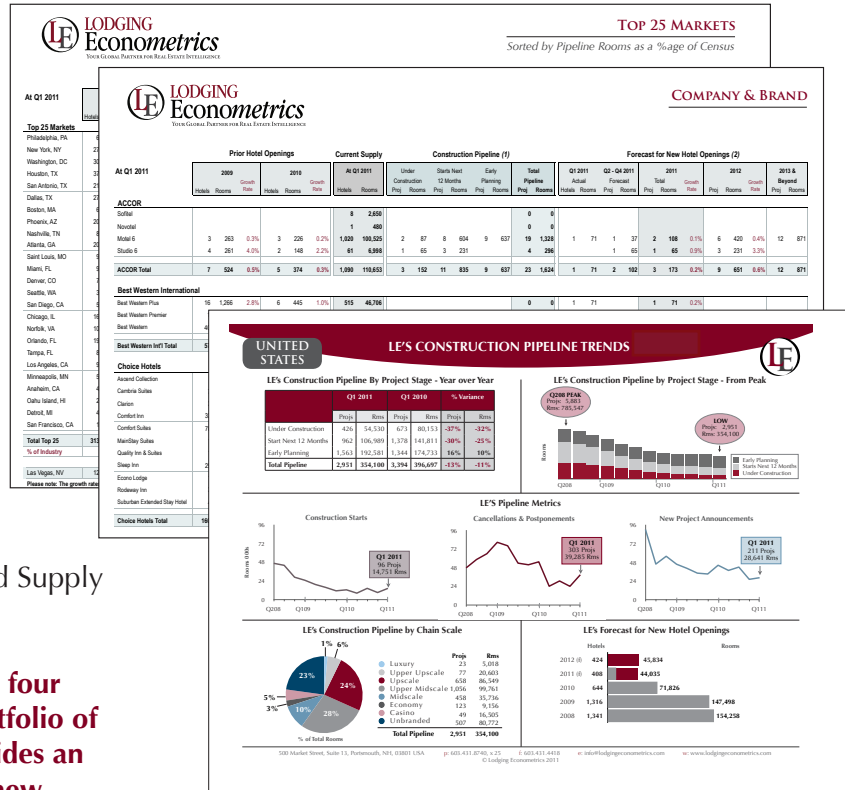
LODGING Econometrics
YOUR GLOBAL PARTNER FOR REAL ESTATE INTELLIGENCE

TOP 25 MARKETS
Sorted by Pipeline Rooms as a %age of Census

At Q1 2011

Top 25 Markets
Philadelphia, PA
New York, NY
Washington, DC
Houston, TX
San Antonio, TX
Dallas, TX
Boston, MA
Phoenix, AZ
Nashville, TN
Atlanta, GA
Saint Louis, MO
Miami, FL
Denver, CO
Seattle, WA
San Diego, CA
Chicago, IL
Norfolk, VA
Orlando, FL
Tampa, FL
Los Angeles, CA
Minneapolis, MN
Anaheim, CA
Oahu Island, HI
Detroit, MI
San Francisco, CA
Total Top 25
% of Industry
Las Vegas, NV
Please note: The growth rate

LODGING Econometrics
YOUR GLOBAL PARTNER FOR REAL ESTATE INTELLIGENCE

COMPANY & BRAND

At Q1 2011

Prior Hotel Openings | Current Supply | Construction Pipeline (1) | Forecast for New Hotel Openings (2)

| | 2009 Hotels | Rooms | Growth Rate | 2010 Hotels | Rooms | Growth Rate | At Q1 2011 Hotels | Rooms | Under Construction Proj | Rooms | Starts Next 12 Months Proj | Rooms | Early Planning Proj | Rooms | Total Pipeline Proj | Rooms | Q1 2011 Actual Hotels | Rooms | Q2 - Q4 2011 Forecast Hotels | Rooms | 2011 Total Proj | Rooms | Growth Rate | 2012 Proj | Rooms | Growth Rate | 2013 & Beyond Proj | Rooms |
|---|---|---|---|---|---|---|---|---|---|---|---|---|---|---|---|---|---|---|---|---|---|---|---|---|---|---|---|---|---|
| ACCOR | | | | | | | | | | | | | | | | | | | | | | | | | | | | |
| Sofitel | | | | | | | 8 | 2,650 | | | | | | | 0 | 0 | | | | | | | | | | | | |
| Novotel | | | | | | | 1 | 480 | | | | | | | 0 | 0 | | | | | | | | | | | | |
| Motel 6 | 3 | 263 | 0.3% | 3 | 226 | 0.2% | 1,028 | 100,525 | 2 | 87 | 8 | 604 | 9 | 637 | 19 | 1,328 | 1 | 71 | 1 | 37 | 2 | 108 | 0.1% | 6 | 420 | 0.4% | 12 | 871 |
| Studio 6 | 4 | 261 | 4.0% | 2 | 148 | 2.2% | 61 | 6,998 | 1 | 65 | 3 | 231 | | | 4 | 296 | | | 1 | 65 | 1 | 65 | 0.9% | 3 | 231 | 3.3% | | |
| ACCOR Total | 7 | 524 | 0.5% | 5 | 374 | 0.3% | 1,090 | 110,653 | 3 | 152 | 11 | 835 | 9 | 637 | 23 | 1,624 | 1 | 71 | 2 | 102 | 3 | 173 | 0.2% | 9 | 651 | 0.6% | 12 | 871 |
| Best Western International | | | | | | | | | | | | | | | | | | | | | | | | | | | | |
| Best Western Plus | 16 | 1,266 | 2.8% | 6 | 445 | 1.0% | 515 | 46,706 | | | | | | | 0 | 0 | 1 | 71 | | | 1 | 71 | 0.2% | | | | | |
| Best Western Premier | | | | | | | | | | | | | | | | | | | | | | | | | | | | |
| Best Western | 4 | | | | | | | | | | | | | | | | | | | | | | | | | | | |
| Best Western Int'l Total | 5 | | | | | | | | | | | | | | | | | | | | | | | | | | | |

Choice Hotels
Ascend Collection
Cambria Suites
Clarion
Comfort Inn
Comfort Suites
MainStay Suites
Quality Inn & Suites
Sleep Inn
Econo Lodge
Rodeway Inn
Suburban Extended Stay Hotel
Choice Hotels Total

UNITED STATES
LE'S CONSTRUCTION PIPELINE TRENDS

LE's Construction Pipeline By Project Stage - Year over Year

| | Q1 2011 Projs | Rms | Q1 2010 Projs | Rms | % Variance Projs | Rms |
|---|---|---|---|---|---|---|
| Under Construction | 426 | 54,530 | 673 | 80,153 | -37% | -32% |
| Start Next 12 Months | 962 | 106,989 | 1,378 | 141,811 | -30% | -25% |
| Early Planning | 1,563 | 192,581 | 1,344 | 174,733 | 16% | 10% |
| Total Pipeline | 2,951 | 354,100 | 3,394 | 396,697 | -13% | -11% |

LE's Construction Pipeline by Project Stage - From Peak
Q208 PEAK Projs: 3,883 Rms: 785,547
LOW Projs: 2,951 Rms: 354,100
Rooms
Early Planning
Starts Next 12 Months
Under Construction
Q208 Q109 Q110 Q111

LE'S Pipeline Metrics
Construction Starts
96 72 48 24 0
Rooms 000s
Q1 2011 96 Projs 14,753 Rms
Q208 Q109 Q110 Q111
Cancellations & Postponements
96 72 48 24 0
Q1 2011 303 Projs 39,285 Rms
Q208 Q109 Q110 Q111
New Project Announcements
96 72 48 24 0
Q1 2011 211 Projs 28,641 Rms
Q208 Q109 Q110 Q111

LE's Construction Pipeline by Chain Scale
1% 6% 23% 24% 5% 3% 10% 28%
% of Total Rooms

| | Projs | Rms |
|---|---|---|
| Luxury | 23 | 5,058 |
| Upper Upscale | 77 | 20,603 |
| Upscale | 658 | 86,549 |
| Upper Midscale | 1,056 | 99,761 |
| Midscale | 458 | 35,736 |
| Economy | 123 | 9,156 |
| Casino | 49 | 16,505 |
| Unbranded | 507 | 80,772 |
| Total Pipeline | 2,951 | 354,100 |

LE's Forecast for New Hotel Openings
Hotels Rooms
2012 (f) 424 45,834
2011 (f) 408 44,035
2010 644 71,826
2009 1,316 147,498
2008 1,341 154,258

500 Market Street, Suite 13, Portsmouth, NH, 03801 USA p: 603.431.8740, x25 f: 603.431.4418 e: info@lodgingeconometrics.com w: www.lodgingeconometrics.com
© Lodging Econometrics 2011

d Supply

four
tfolio of
ides an
new